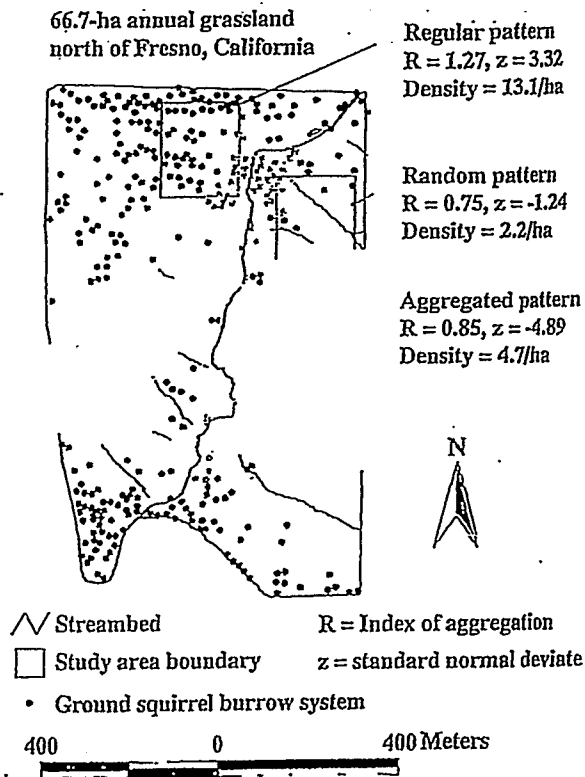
66.7-ha annual grassland north of Fresno, California

Regular pattern
R = 1.27, z = 3.32
Density = 13.1/ha

Random pattern
R = 0.75, z = -1.24
Density = 2.2/ha

Aggregated pattern
R = 0.85, z = -4.89
Density = 4.7/ha

N

Streambed

R = Index of aggregation

Study area boundary

z = standard normal deviate

• Ground squirrel burrow system

400 0 400 Meters